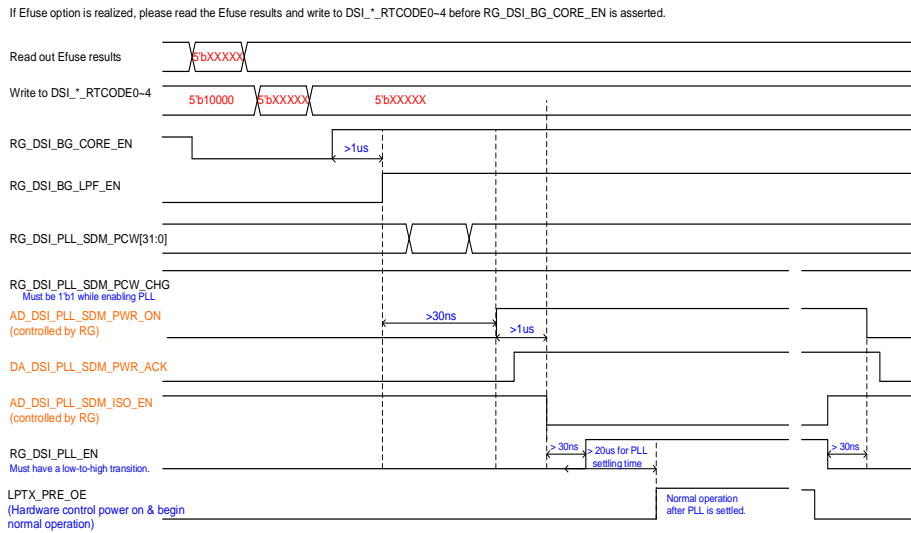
If Efuse option is realized, please read the Efuse results and write to DSI_*_RTCODE0~4 before RG_DSI_BG_CORE_EN is asserted.

Read out Efuse results
5'bXXXXX

Write to DSI_*_RTCODE0~4
5'b10000
5'bXXXXX
5'bXXXXX

RG_DSI_BG_CORE_EN
>1us

RG_DSI_BG_LPF_EN

RG_DSI_PLL_SDM_PCW[31:0]

RG_DSI_PLL_SDM_PCW_CHG
Must be 1'b1 while enabling PLL

AD_DSI_PLL_SDM_PWR_ON
(controlled by RG)
>30ns
>1us

DA_DSI_PLL_SDM_PWR_ACK

AD_DSI_PLL_SDM_ISO_EN
(controlled by RG)

RG_DSI_PLL_EN
Must have a low-to-high transition.
> 30ns
> 20us for PLL settling time
> 30ns

LPTX_PRE_OE
(Hardware control power on & begin normal operation)
Normal operation after PLL is settled.